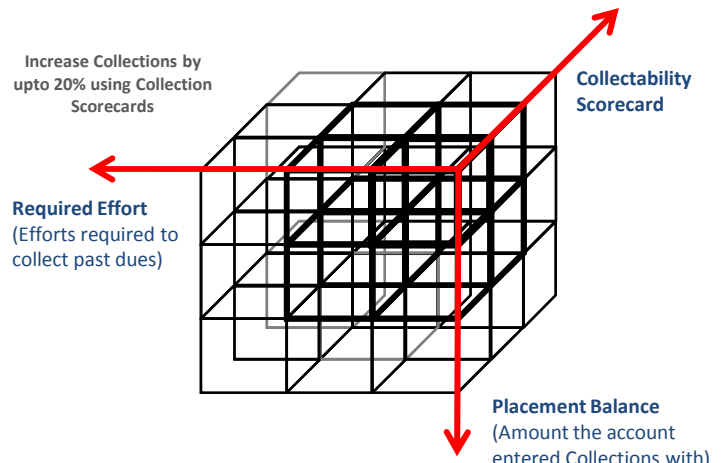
Increase Collections by upto 20% using Collection Scorecards

Collectability Scorecard

Required Effort
(Efforts required to collect past dues)

Placement Balance
(Amount the account entered Collections with)